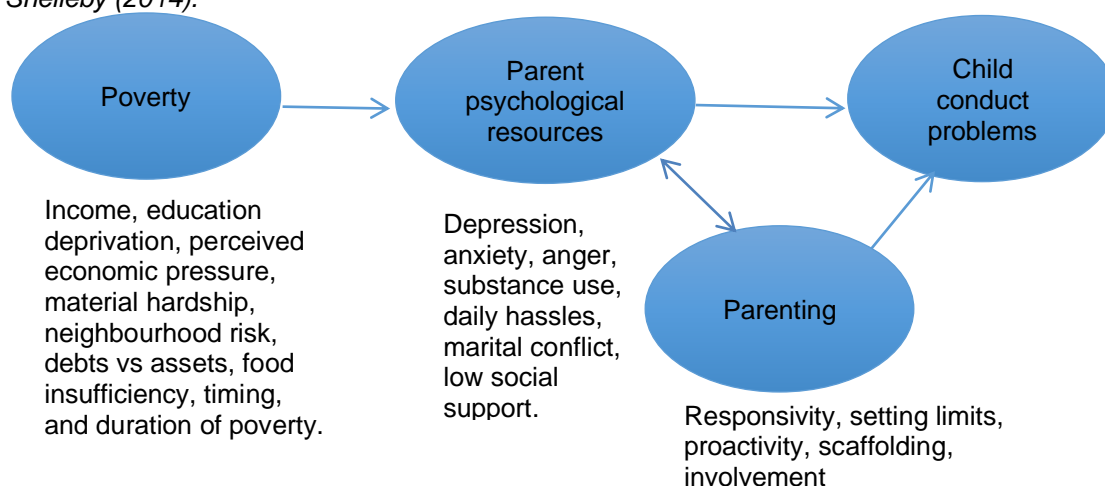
Shelleby (2014).

Poverty

Parent psychological resources

Child conduct problems

Income, education deprivation, perceived economic pressure, material hardship, neighbourhood risk, debts vs assets, food insufficiency, timing, and duration of poverty.

Depression, anxiety, anger, substance use, daily hassles, marital conflict, low social support.

Parenting

Responsivity, setting limits, proactivity, scaffolding, involvement